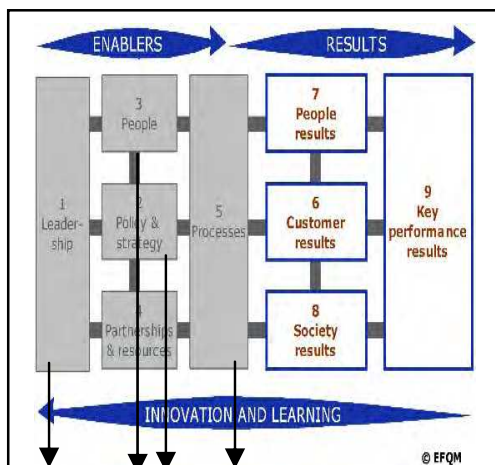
ENABLERS

RESULTS

1
Leadership

3
People

2
Policy & strategy

4
Partnerships & resources

5
Processes

7
People results

6
Customer results

8
Society results

9
Key performance results

INNOVATION AND LEARNING

© EFQM